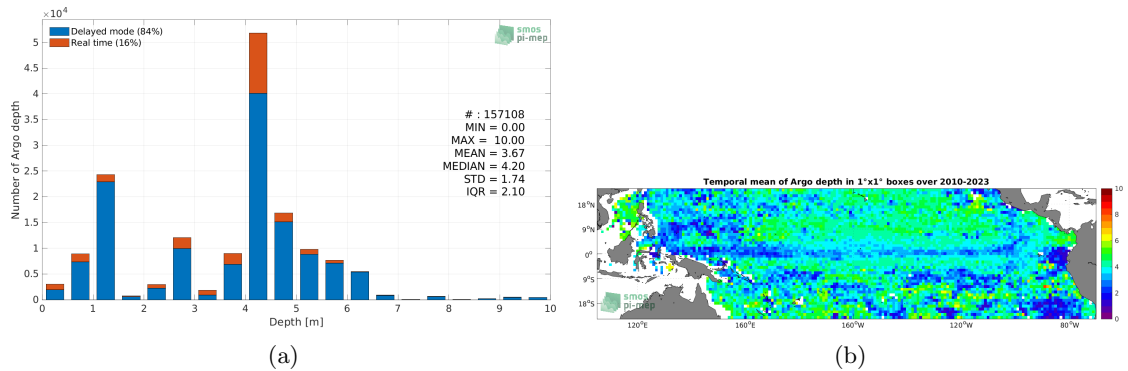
$\times 10^4$

Delayed mode (84%)
Real time (16%)

smos pi-mep

# : 157108
MIN = 0.00
MAX = 10.00
MEAN = 3.67
MEDIAN = 4.20
STD = 1.74
IQR = 2.10

Number of Argo depth

5
4.5
4
3.5
3
2.5
2
1.5
1
0.5
0

0 1 2 3 4 5 6 7 8 9 10

Depth [m]

(a)

Temporal mean of Argo depth in 1°x1° boxes over 2010-2023

18°N
9°N
0°
9°S
18°S

120°E 160°E 160°W 120°W 80°W

10
8
6
4
2
0

smos pi-mep

(b)